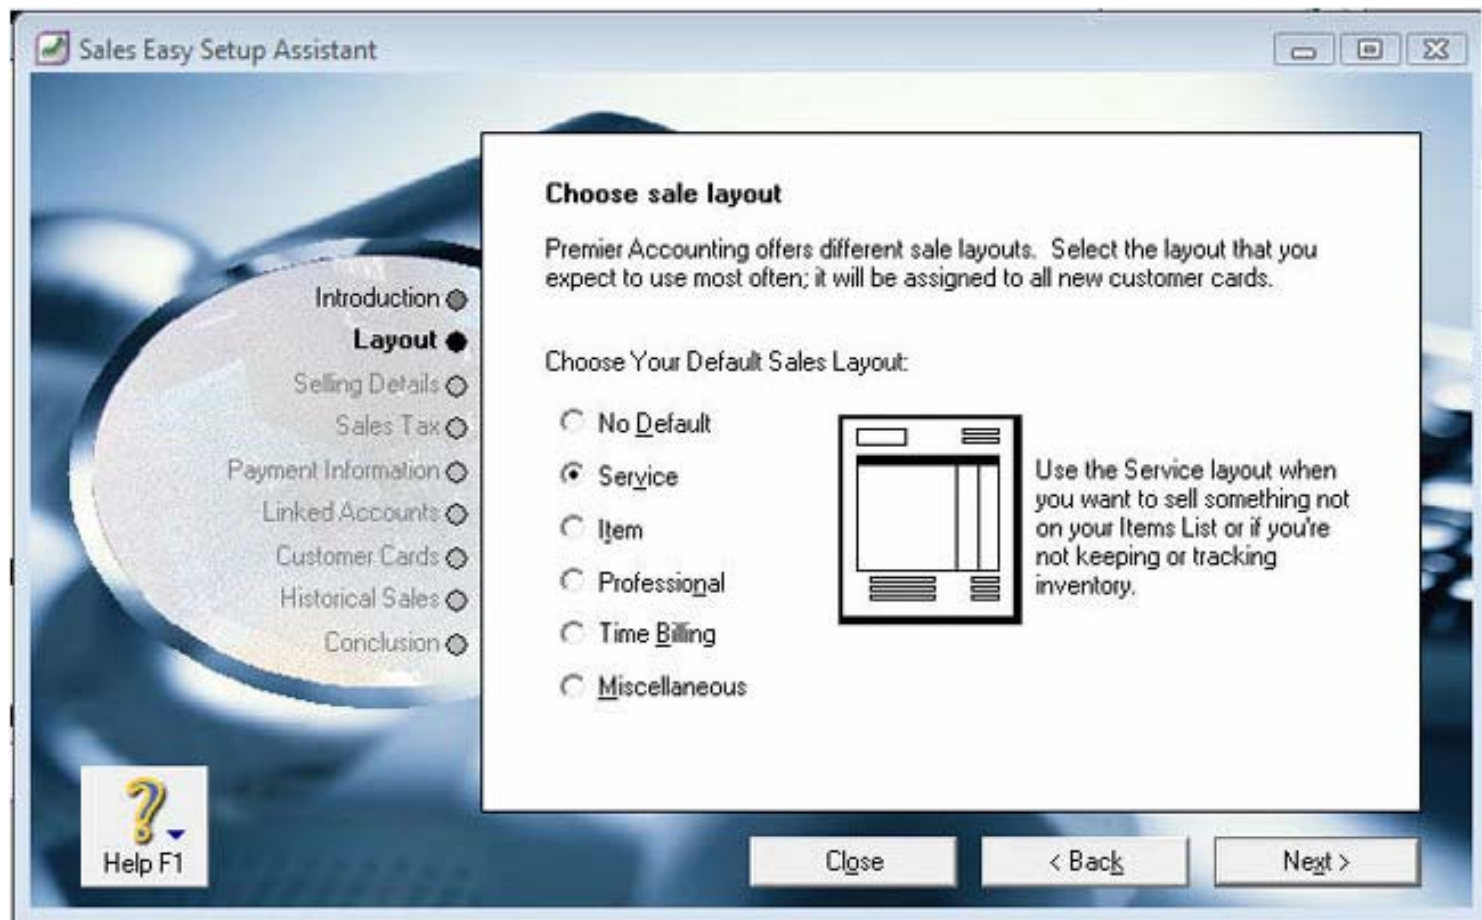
Sales Easy Setup Assistant

Introduction
Layout
Selling Details
Sales Tax
Payment Information
Linked Accounts
Customer Cards
Historical Sales
Conclusion

Choose sale layout

Premier Accounting offers different sale layouts. Select the layout that you expect to use most often; it will be assigned to all new customer cards.

Choose Your Default Sales Layout:

No Default
Service
Item
Professional
Time Billing
Miscellaneous

Use the Service layout when you want to sell something not on your Items List or if you're not keeping or tracking inventory.

Help F1

Close
< Back
Next >